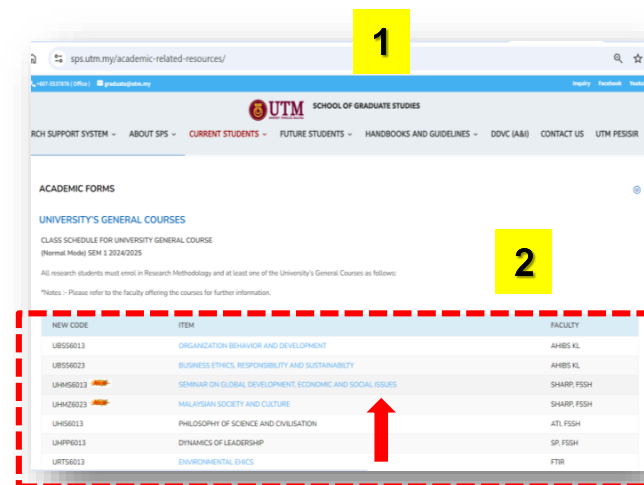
1

sps.utm.my/academic-related-resources/

+607-5537874 ( Office ) graduate@utm.my

Inquiry Facebook Youtube

UTM SCHOOL OF GRADUATE STUDIES

RCH SUPPORT SYSTEM ⌄ ABOUT SPS ⌄ CURRENT STUDENTS ⌄ FUTURE STUDENTS ⌄ HANDBOOKS AND GUIDELINES ⌄ DDVC (A&I) CONTACT US UTM PESISIR

ACADEMIC FORMS

UNIVERSITY'S GENERAL COURSES

CLASS SCHEDULE FOR UNIVERSITY GENERAL COURSE
(Normal Mode) SEM 1 2024/2025

All research students must enrol in Research Methodology and at least one of the University's General Courses as follows:

*Notes :- Please refer to the faculty offering the courses for further information.

2

| NEW CODE | ITEM | FACULTY |
|---|---|---|
| UBSS6013 | ORGANIZATION BEHAVIOR AND DEVELOPMENT | AHIBS KL |
| UBSS6023 | BUSINESS ETHICS, RESPONSIBILITY AND SUSTAINABILTY | AHIBS KL |
| UHMS6013 NEW | SEMINAR ON GLOBAL DEVELOPMENT, ECONOMIC AND SOCIAL ISSUES | SHARP, FSSH |
| UHMZ6023 NEW | MALAYSIAN SOCIETY AND CULTURE | SHARP, FSSH |
| UHIS6013 | PHILOSOPHY OF SCIENCE AND CIVILISATION | ATI, FSSH |
| UHPP6013 | DYNAMICS OF LEADERSHIP | SP, FSSH |
| URTS6013 | ENVIRONMENTAL EHICS | FTIR |